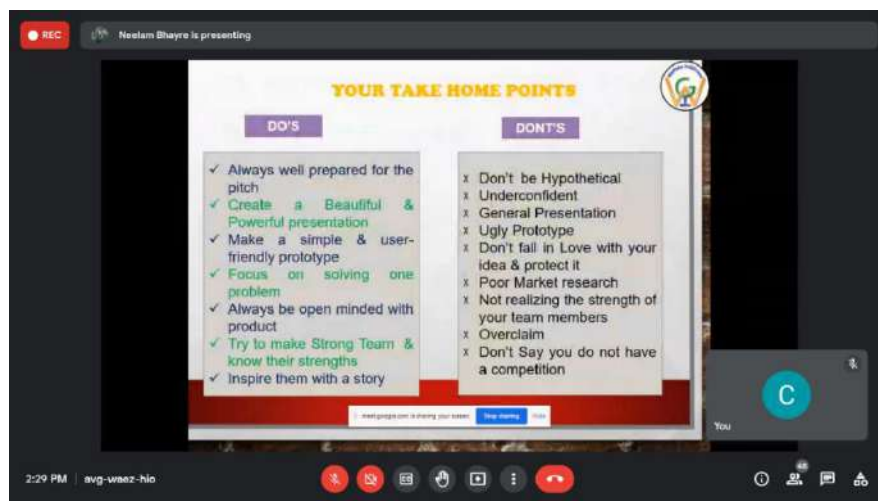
REC

Neelam Bhayre is presenting

YOUR TAKE HOME POINTS

DO'S

DONT'S

✓ Always well prepared for the pitch
✓ Create a Beautiful & Powerful presentation
✓ Make a simple & user-friendly prototype
✓ Focus on solving one problem
✓ Always be open minded with product
✓ Try to make Strong Team & know their strengths
✓ Inspire them with a story

x Don't be Hypothetical
x Underconfident
x General Presentation
x Ugly Prototype
x Don't fall in Love with your idea & protect it
x Poor Market research
x Not realizing the strength of your team members
x Overclaim
x Don't Say you do not have a competition

meet.google.com is sharing your screen. Stop sharing Hide

C

You

2:29 PM | avg-waez-hio

48